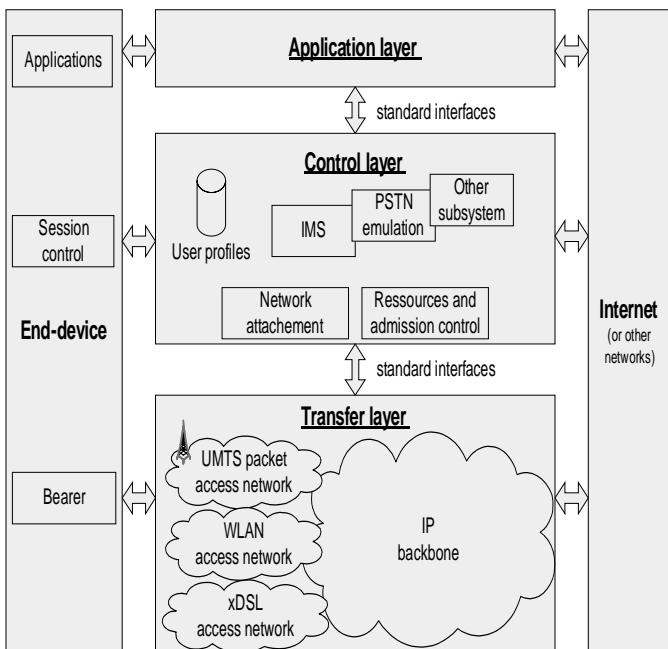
Applications

Application layer

standard interfaces

Control layer

User profiles

IMS

PSTN emulation

Other subsystem

Session control

Network attachement

Ressources and admission control

End-device

Internet (or other networks)

standard interfaces

Transfer layer

UMTS packet access network

WLAN access network

xDSL access network

IP backbone

Bearer